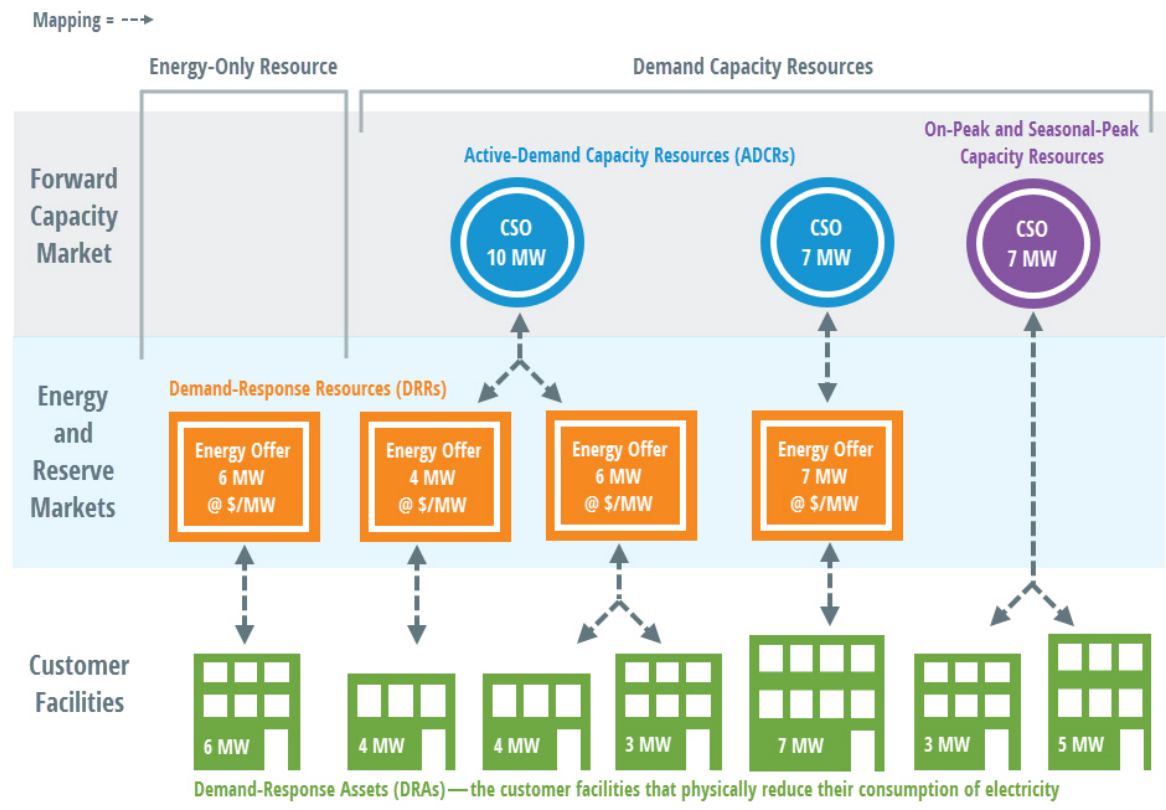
Mapping =

Energy-Only Resource

Demand Capacity Resources

Forward Capacity Market

Active-Demand Capacity Resources (ADCRs)

On-Peak and Seasonal-Peak Capacity Resources

CSO 10 MW

CSO 7 MW

CSO 7 MW

Energy and Reserve Markets

Demand-Response Resources (DRRs)

Energy Offer 6 MW @ $/MW

Energy Offer 4 MW @ $/MW

Energy Offer 6 MW @ $/MW

Energy Offer 7 MW @ $/MW

Customer Facilities

6 MW

4 MW

4 MW

3 MW

7 MW

3 MW

5 MW

Demand-Response Assets (DRAs)—the customer facilities that physically reduce their consumption of electricity